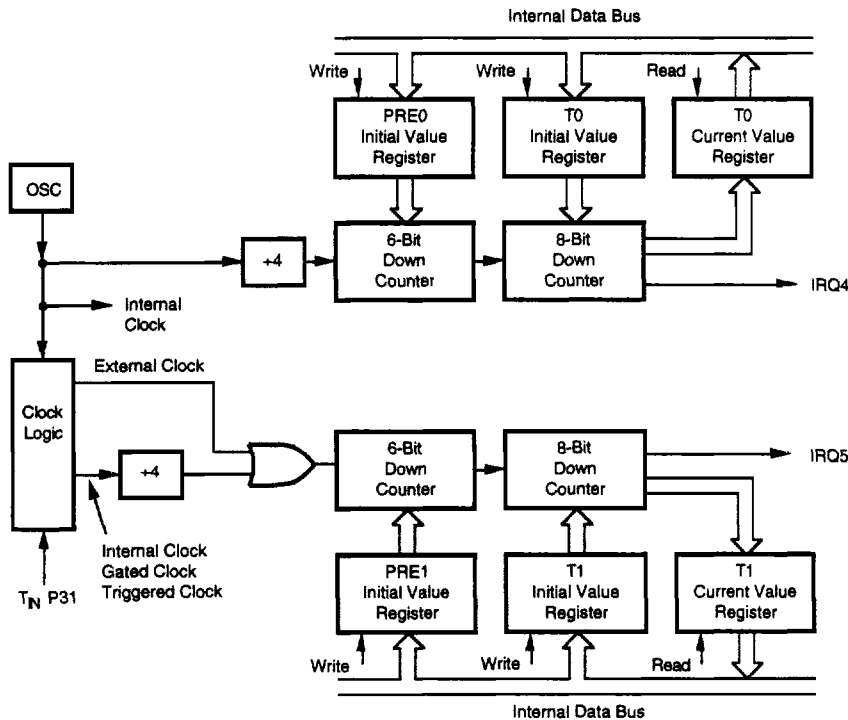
Internal Data Bus

Write

PRE0 Initial Value Register

Write

T0 Initial Value Register

Read

T0 Current Value Register

OSC

÷4

6-Bit Down Counter

8-Bit Down Counter

IRQ4

Internal Clock

External Clock

Clock Logic

÷4

6-Bit Down Counter

8-Bit Down Counter

IRQ5

Internal Clock Gated Clock Triggered Clock

$T_{IN}$ P31

PRE1 Initial Value Register

T1 Initial Value Register

T1 Current Value Register

Write

Write

Read

Internal Data Bus